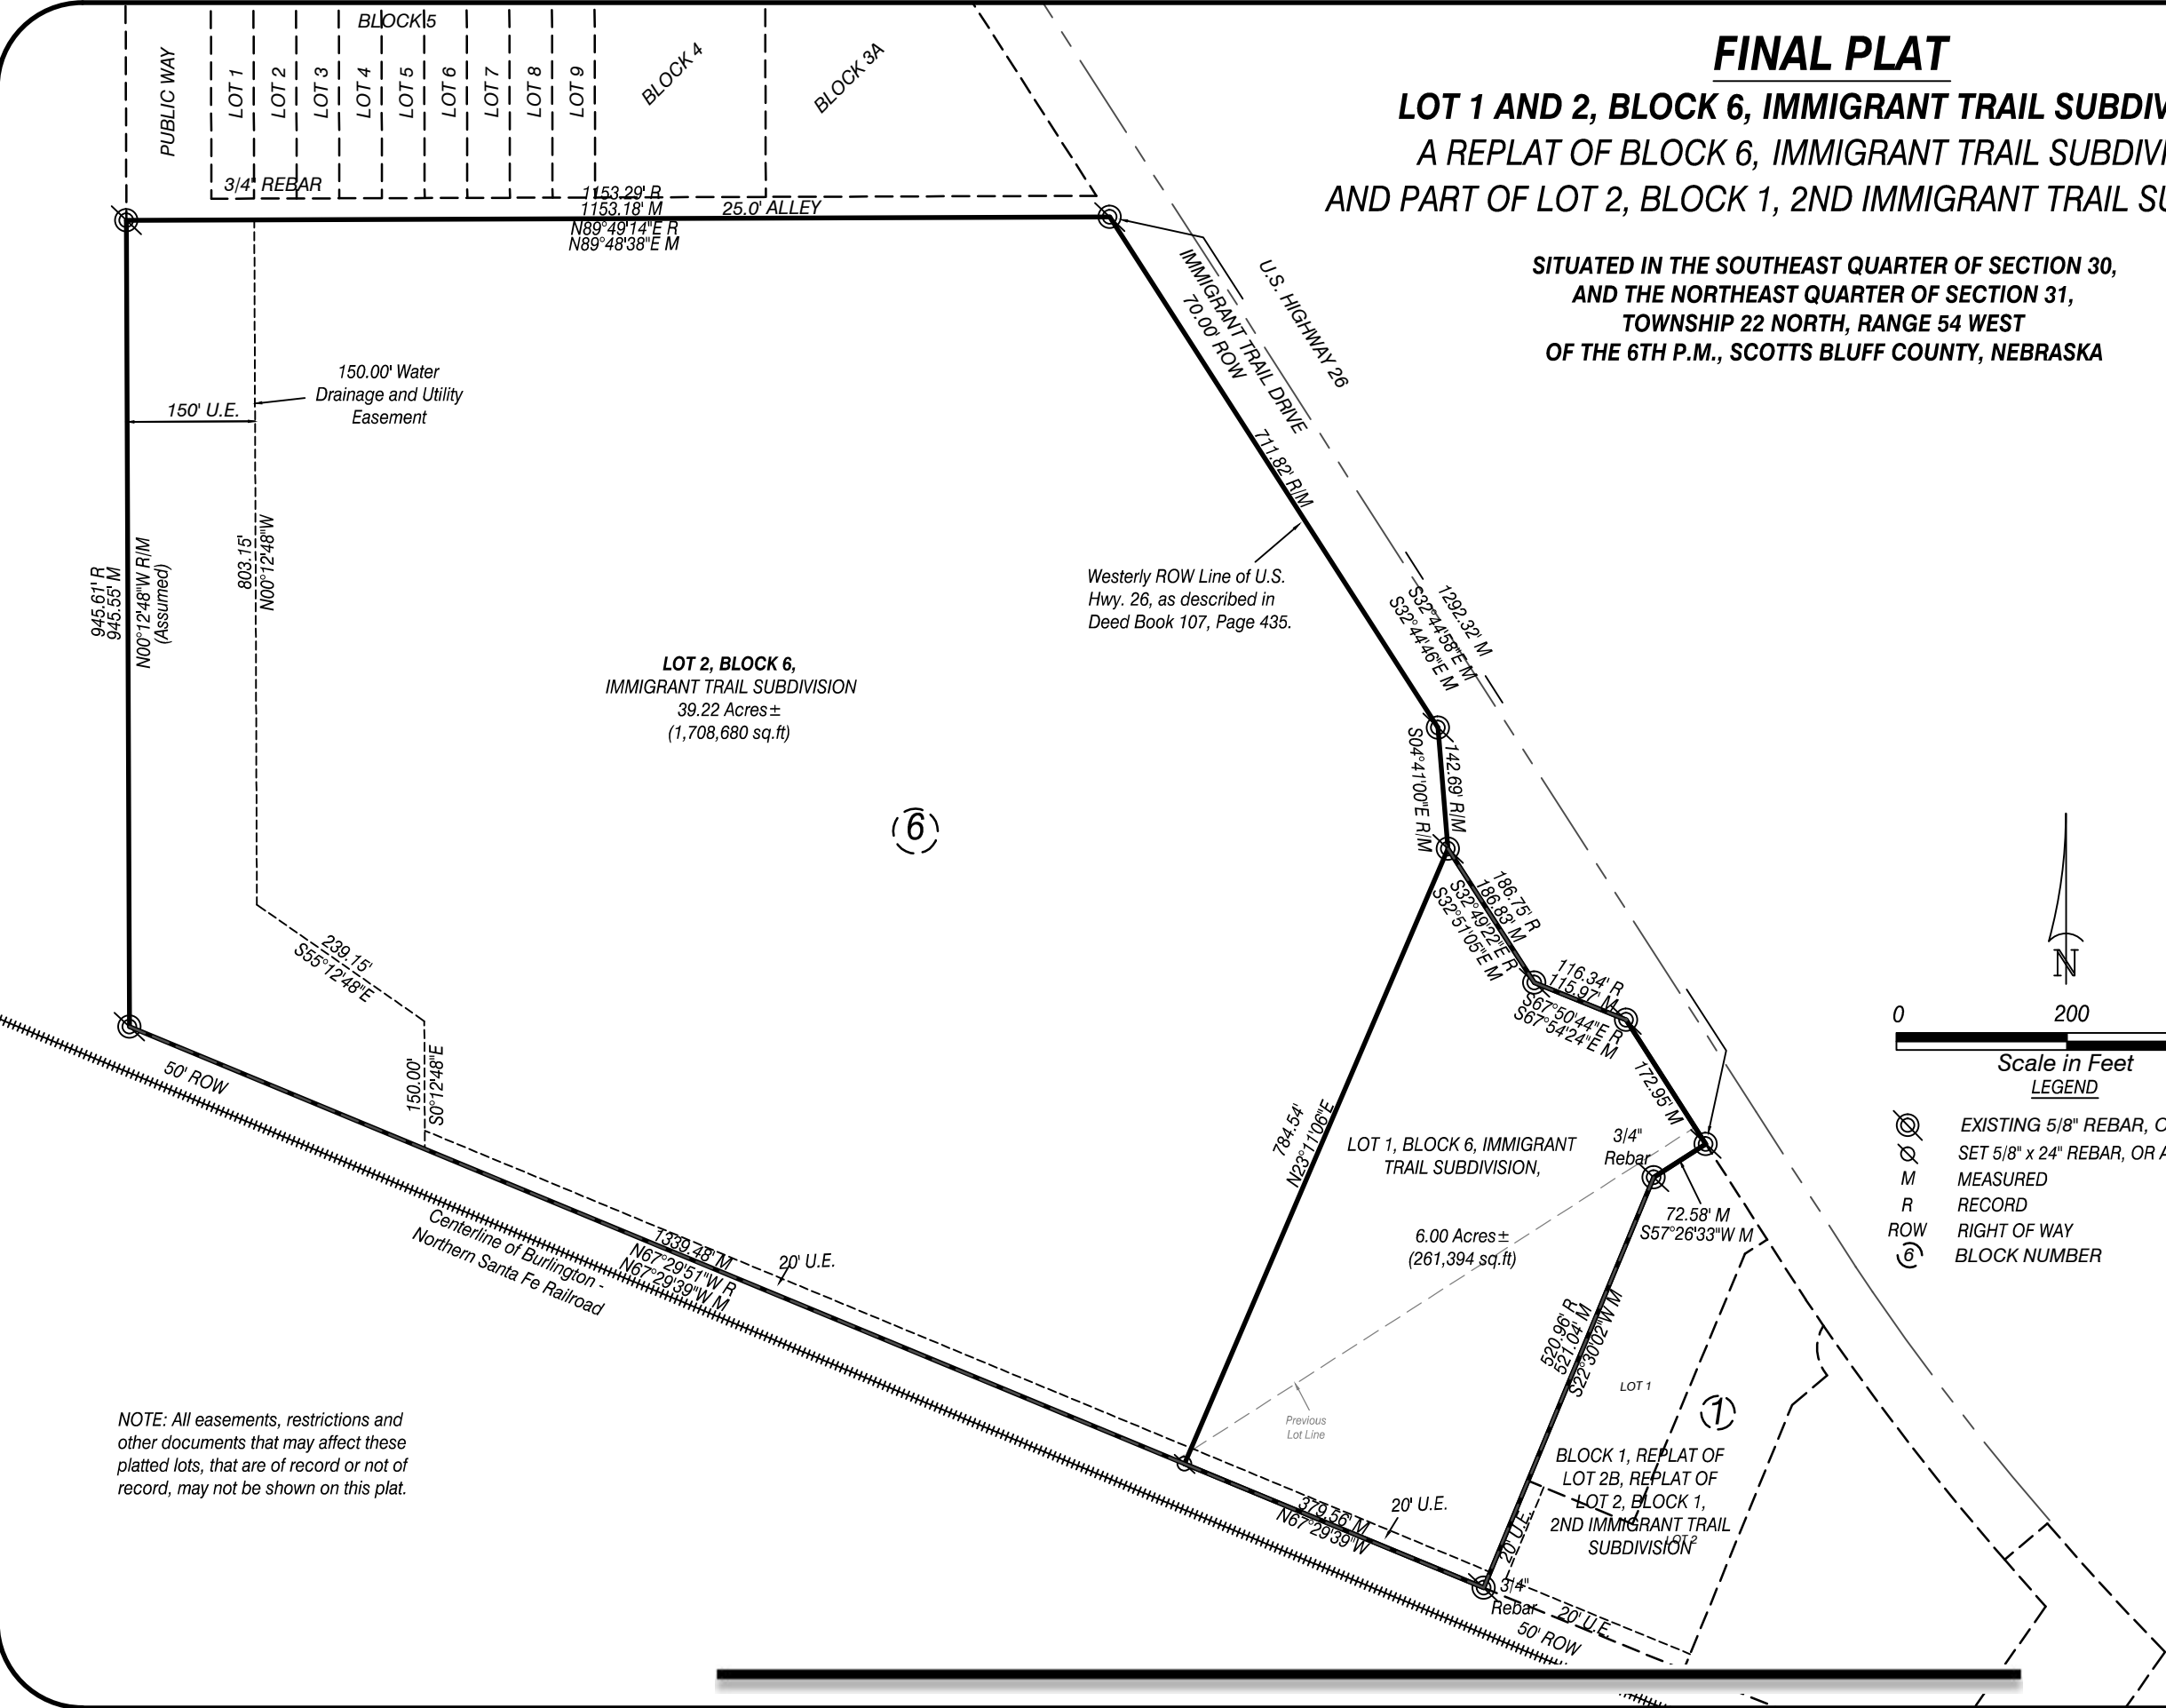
FINAL PLAT
LOT 1 AND 2, BLOCK 6, IMMIGRANT TRAIL SUBDIV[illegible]
A REPLAT OF BLOCK 6, IMMIGRANT TRAIL SUBDIV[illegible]
AND PART OF LOT 2, BLOCK 1, 2ND IMMIGRANT TRAIL S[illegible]

SITUATED IN THE SOUTHEAST QUARTER OF SECTION 30, AND THE NORTHEAST QUARTER OF SECTION 31, TOWNSHIP 22 NORTH, RANGE 54 WEST OF THE 6TH P.M., SCOTTS BLUFF COUNTY, NEBRASKA

BLOCK 5
PUBLIC WAY
LOT 1
LOT 2
LOT 3
LOT 4
LOT 5
LOT 6
LOT 7
LOT 8
LOT 9
BLOCK 4
BLOCK 3A
3/4" REBAR
1153.29' R
1153.18' M
25.0' ALLEY
N89°49'14"E R
N89°48'38"E M
IMMIGRANT TRAIL DRIVE
70.00' ROW
U.S. HIGHWAY 26
150' U.E.
150.00' Water Drainage and Utility Easement
711.82' R/M
Westerly ROW Line of U.S. Hwy. 26, as described in Deed Book 107, Page 435.
1292.32' M
S32°44'58"E M
S32°44'46"E M
945.61' R
945.55' M
N00°12'48"W R/M
(Assumed)
803.15'
N00°12'48"W
LOT 2, BLOCK 6,
IMMIGRANT TRAIL SUBDIVISION
39.22 Acres±
(1,708,680 sq.ft)
S04°41'00"E R/M
142.69' R/M
6
186.75' R
186.83' M
S32°49'22"E R
S32°51'05"E M
116.34' R
115.97' M
S67°50'44"E R
S67°54'24"E M
172.95' M
N
0
200
Scale in Feet
LEGEND
EXISTING 5/8" REBAR, C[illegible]
SET 5/8" x 24" REBAR, OR A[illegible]
M MEASURED
R RECORD
ROW RIGHT OF WAY
6 BLOCK NUMBER
239.15'
S55°12'48"E
50' ROW
150.00'
S0°12'48"E
784.54'
N23°11'06"E
LOT 1, BLOCK 6, IMMIGRANT TRAIL SUBDIVISION,
3/4" Rebar
72.58' M
S57°26'33"W M
6.00 Acres±
(261,394 sq.ft)
Centerline of Burlington - Northern Santa Fe Railroad
1339.48' M
N67°29'51"W R
N67°29'39"W M
20' U.E.
520.96' R
521.04' M
S22°30'02"W M
LOT 1
1
Previous Lot Line
NOTE: All easements, restrictions and other documents that may affect these platted lots, that are of record or not of record, may not be shown on this plat.
BLOCK 1, REPLAT OF LOT 2B, REPLAT OF LOT 2, BLOCK 1, 2ND IMMIGRANT TRAIL SUBDIVISION
LOT 2
379.56' M
N67°29'39"W
20' U.E.
20' U.E.
3/4" Rebar
20' U.E.
50' ROW